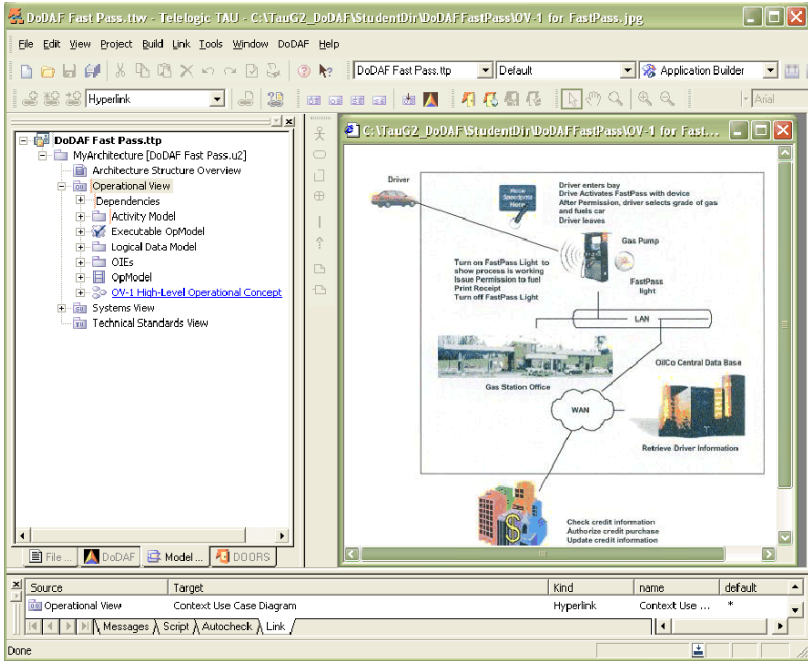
DoDAF Fast Pass.ttw - Telelogic TAU - C:\TauG2_DoDAF\StudentDir\DoDAFFastPass\OV-1 for FastPass.jpg

File Edit View Project Build Link Tools Window DoDAF Help

DoDAF Fast Pass.ttp
Default
Application Builder
Hyperlink
Arial

DoDAF Fast Pass.ttp
MyArchitecture [DoDAF Fast Pass.u2]
Architecture Structure Overview
Operational View
Dependencies
Activity Model
Executable OpModel
Logical Data Model
OIEs
OpModel
OV-1 High-Level Operational Concept
Systems View
Technical Standards View

File ... DoDAF Model ... DOORS

C:\TauG2_DoDAF\StudentDir\DoDAFFastPass\OV-1 for Fast...

Driver
Place Speedpass Here
Driver enters bay
Drive Activates FastPass with device
After Permission, driver selects grade of gas and fuels car
Driver leaves
Gas Pump
Turn on FastPass Light to show process is working
Issue Permission to fuel
Print Receipt
Turn off FastPass Light
FastPass light
LAN
Gas Station Office
OilCo Central Data Base
WAN
Retrieve Driver Information
Check credit information
Authorize credit purchase
Update credit information

| Source | Target | Kind | name | default |
|---|---|---|---|---|
| Operational View | Context Use Case Diagram | Hyperlink | Context Use ... | * |

Messages Script Autocheck Link

Done